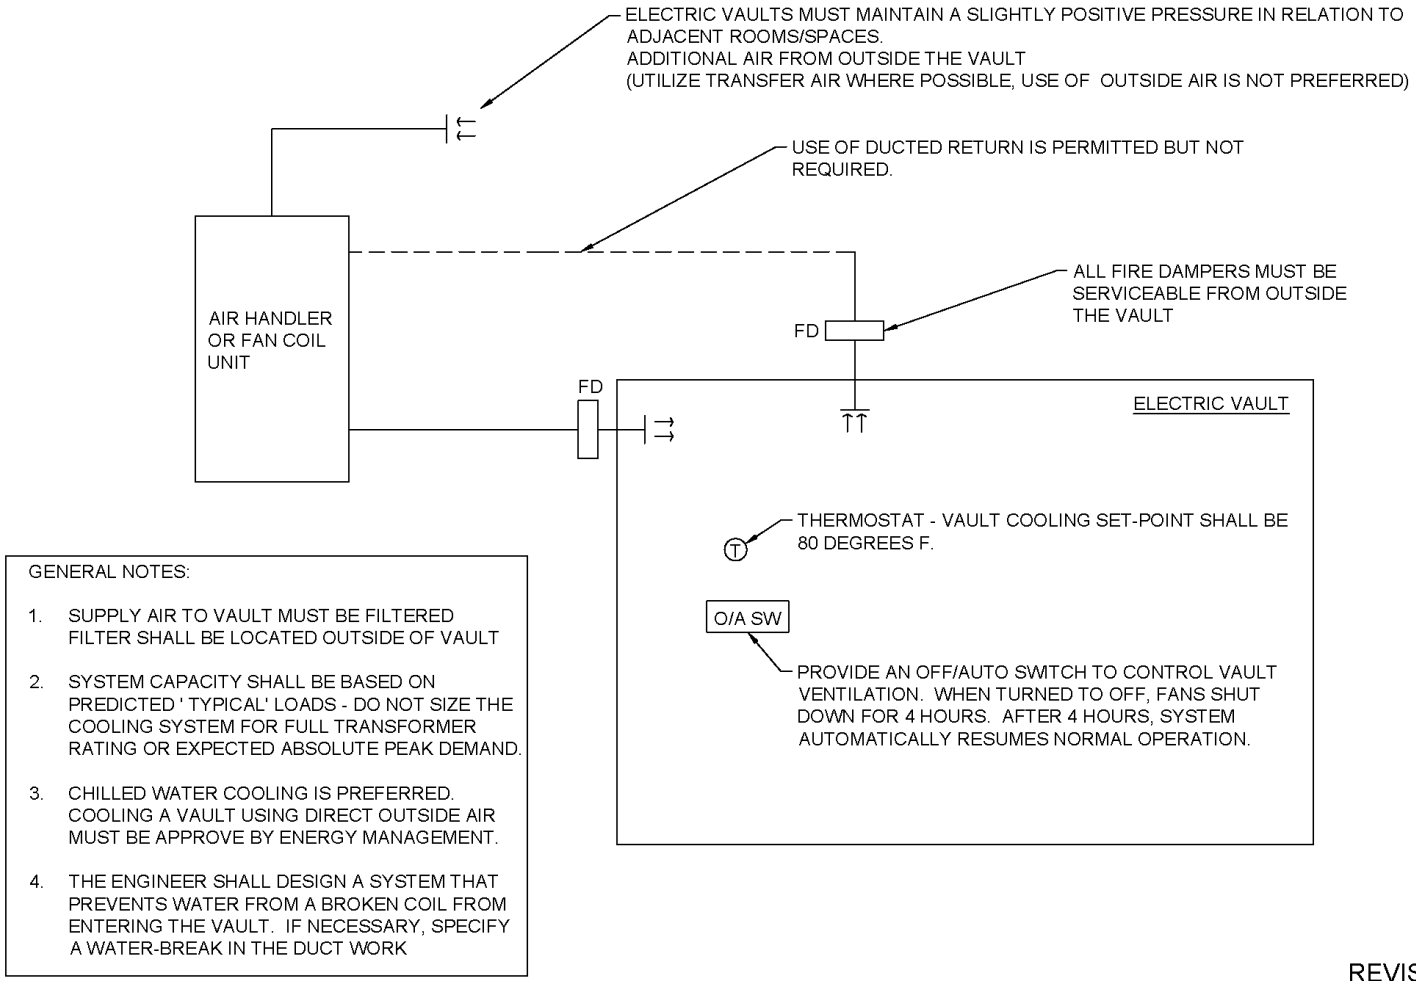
ELECTRIC VAULTS MUST MAINTAIN A SLIGHTLY POSITIVE PRESSURE IN RELATION TO ADJACENT ROOMS/SPACES.
ADDITIONAL AIR FROM OUTSIDE THE VAULT
(UTILIZE TRANSFER AIR WHERE POSSIBLE, USE OF OUTSIDE AIR IS NOT PREFERRED)

USE OF DUCTED RETURN IS PERMITTED BUT NOT REQUIRED.

ALL FIRE DAMPERS MUST BE SERVICEABLE FROM OUTSIDE THE VAULT

AIR HANDLER OR FAN COIL UNIT

FD

FD

ELECTRIC VAULT

T

THERMOSTAT - VAULT COOLING SET-POINT SHALL BE 80 DEGREES F.

O/A SW

PROVIDE AN OFF/AUTO SWITCH TO CONTROL VAULT VENTILATION. WHEN TURNED TO OFF, FANS SHUT DOWN FOR 4 HOURS. AFTER 4 HOURS, SYSTEM AUTOMATICALLY RESUMES NORMAL OPERATION.

GENERAL NOTES:

1. SUPPLY AIR TO VAULT MUST BE FILTERED FILTER SHALL BE LOCATED OUTSIDE OF VAULT

2. SYSTEM CAPACITY SHALL BE BASED ON PREDICTED ' TYPICAL' LOADS - DO NOT SIZE THE COOLING SYSTEM FOR FULL TRANSFORMER RATING OR EXPECTED ABSOLUTE PEAK DEMAND.

3. CHILLED WATER COOLING IS PREFERRED. COOLING A VAULT USING DIRECT OUTSIDE AIR MUST BE APPROVE BY ENERGY MANAGEMENT.

4. THE ENGINEER SHALL DESIGN A SYSTEM THAT PREVENTS WATER FROM A BROKEN COIL FROM ENTERING THE VAULT. IF NECESSARY, SPECIFY A WATER-BREAK IN THE DUCT WORK

REVIS